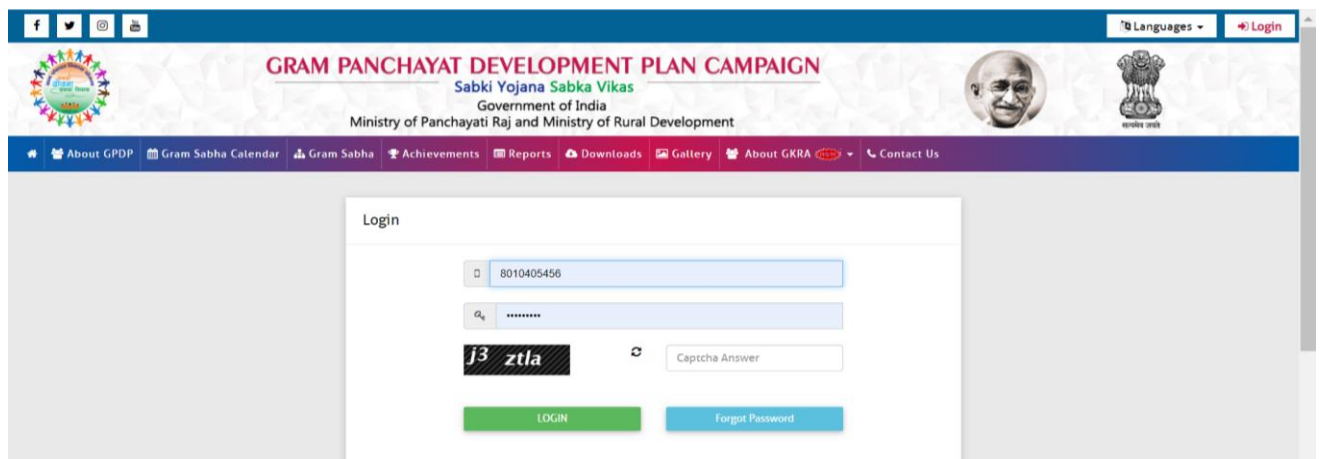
Languages ▾ Login

GRAM PANCHAYAT DEVELOPMENT PLAN CAMPAIGN
Sabki Yojana Sabka Vikas
Government of India
Ministry of Panchayati Raj and Ministry of Rural Development

About GPDP | Gram Sabha Calendar | Gram Sabha | Achievements | Reports | Downloads | Gallery | About GKRA ▾ | Contact Us

Login

8010405456

•••••••••

j3 ztla

Captcha Answer

LOGIN

Forgot Password